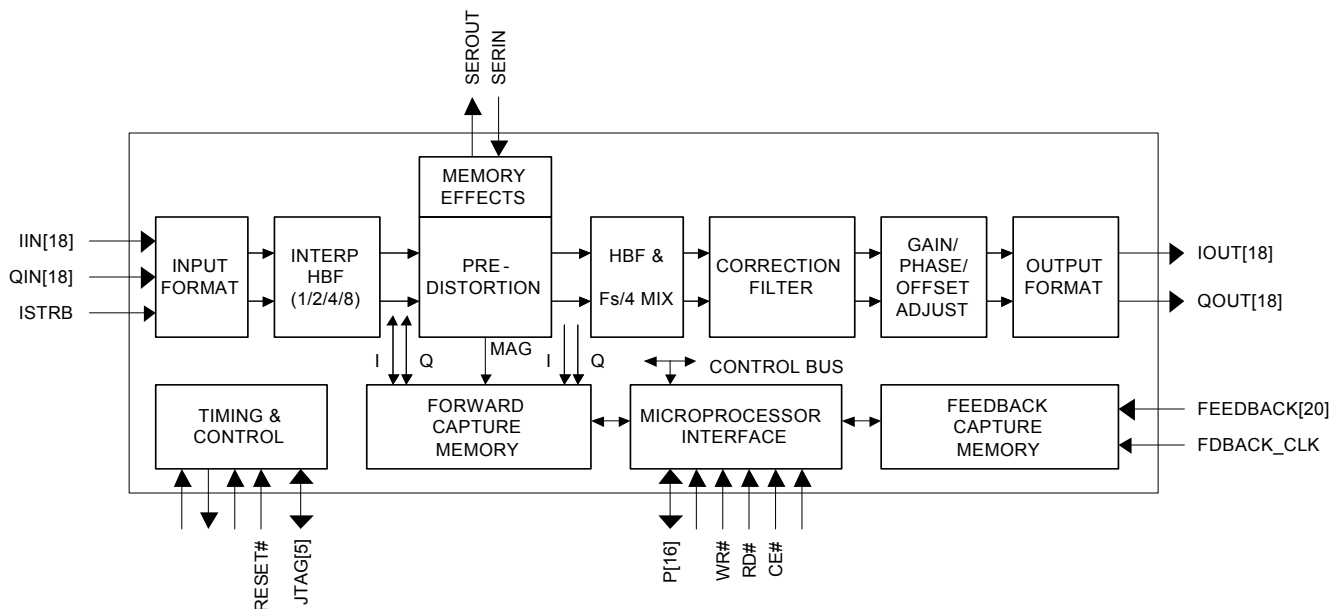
SEROUT
SERIN

MEMORY EFFECTS

IIN[18]
QIN[18]
ISTRB

INPUT FORMAT

INTERP HBF (1/2/4/8)

PRE-DISTORTION

HBF & Fs/4 MIX

CORRECTION FILTER

GAIN/ PHASE/ OFFSET ADJUST

OUTPUT FORMAT

IOUT[18]
QOUT[18]

I
Q
MAG
I
Q
CONTROL BUS

TIMING & CONTROL

FORWARD CAPTURE MEMORY

MICROPROCESSOR INTERFACE

FEEDBACK CAPTURE MEMORY

FEEDBACK[20]
FDBACK_CLK

RESET#
JTAG[5]

P[16]
WR#
RD#
CE#